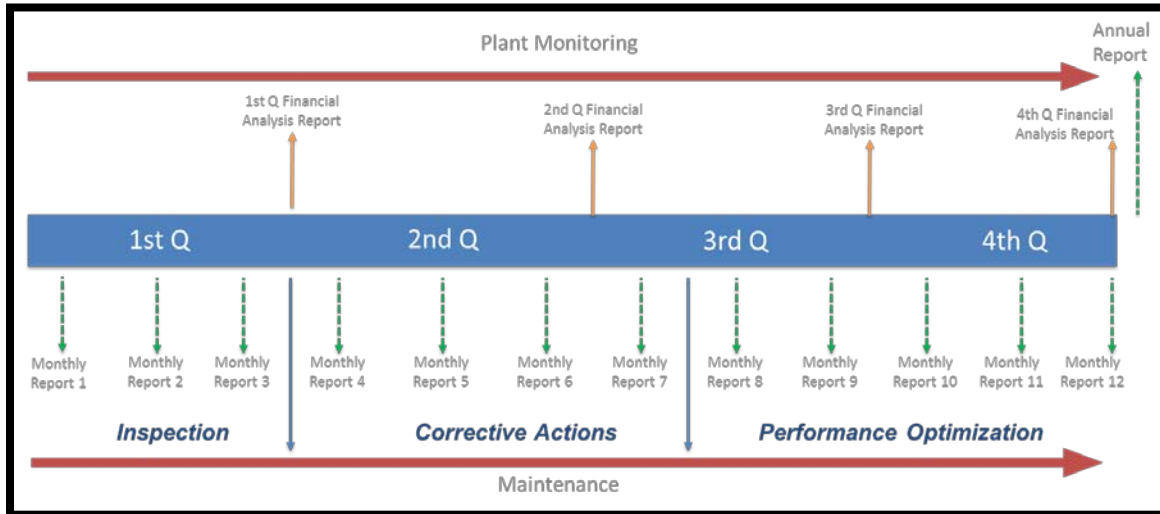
Plant Monitoring

Annual Report

1st Q Financial Analysis Report

2nd Q Financial Analysis Report

3rd Q Financial Analysis Report

4th Q Financial Analysis Report

1st Q

2nd Q

3rd Q

4th Q

Monthly Report 1

Monthly Report 2

Monthly Report 3

Monthly Report 4

Monthly Report 5

Monthly Report 6

Monthly Report 7

Monthly Report 8

Monthly Report 9

Monthly Report 10

Monthly Report 11

Monthly Report 12

Inspection

Corrective Actions

Performance Optimization

Maintenance